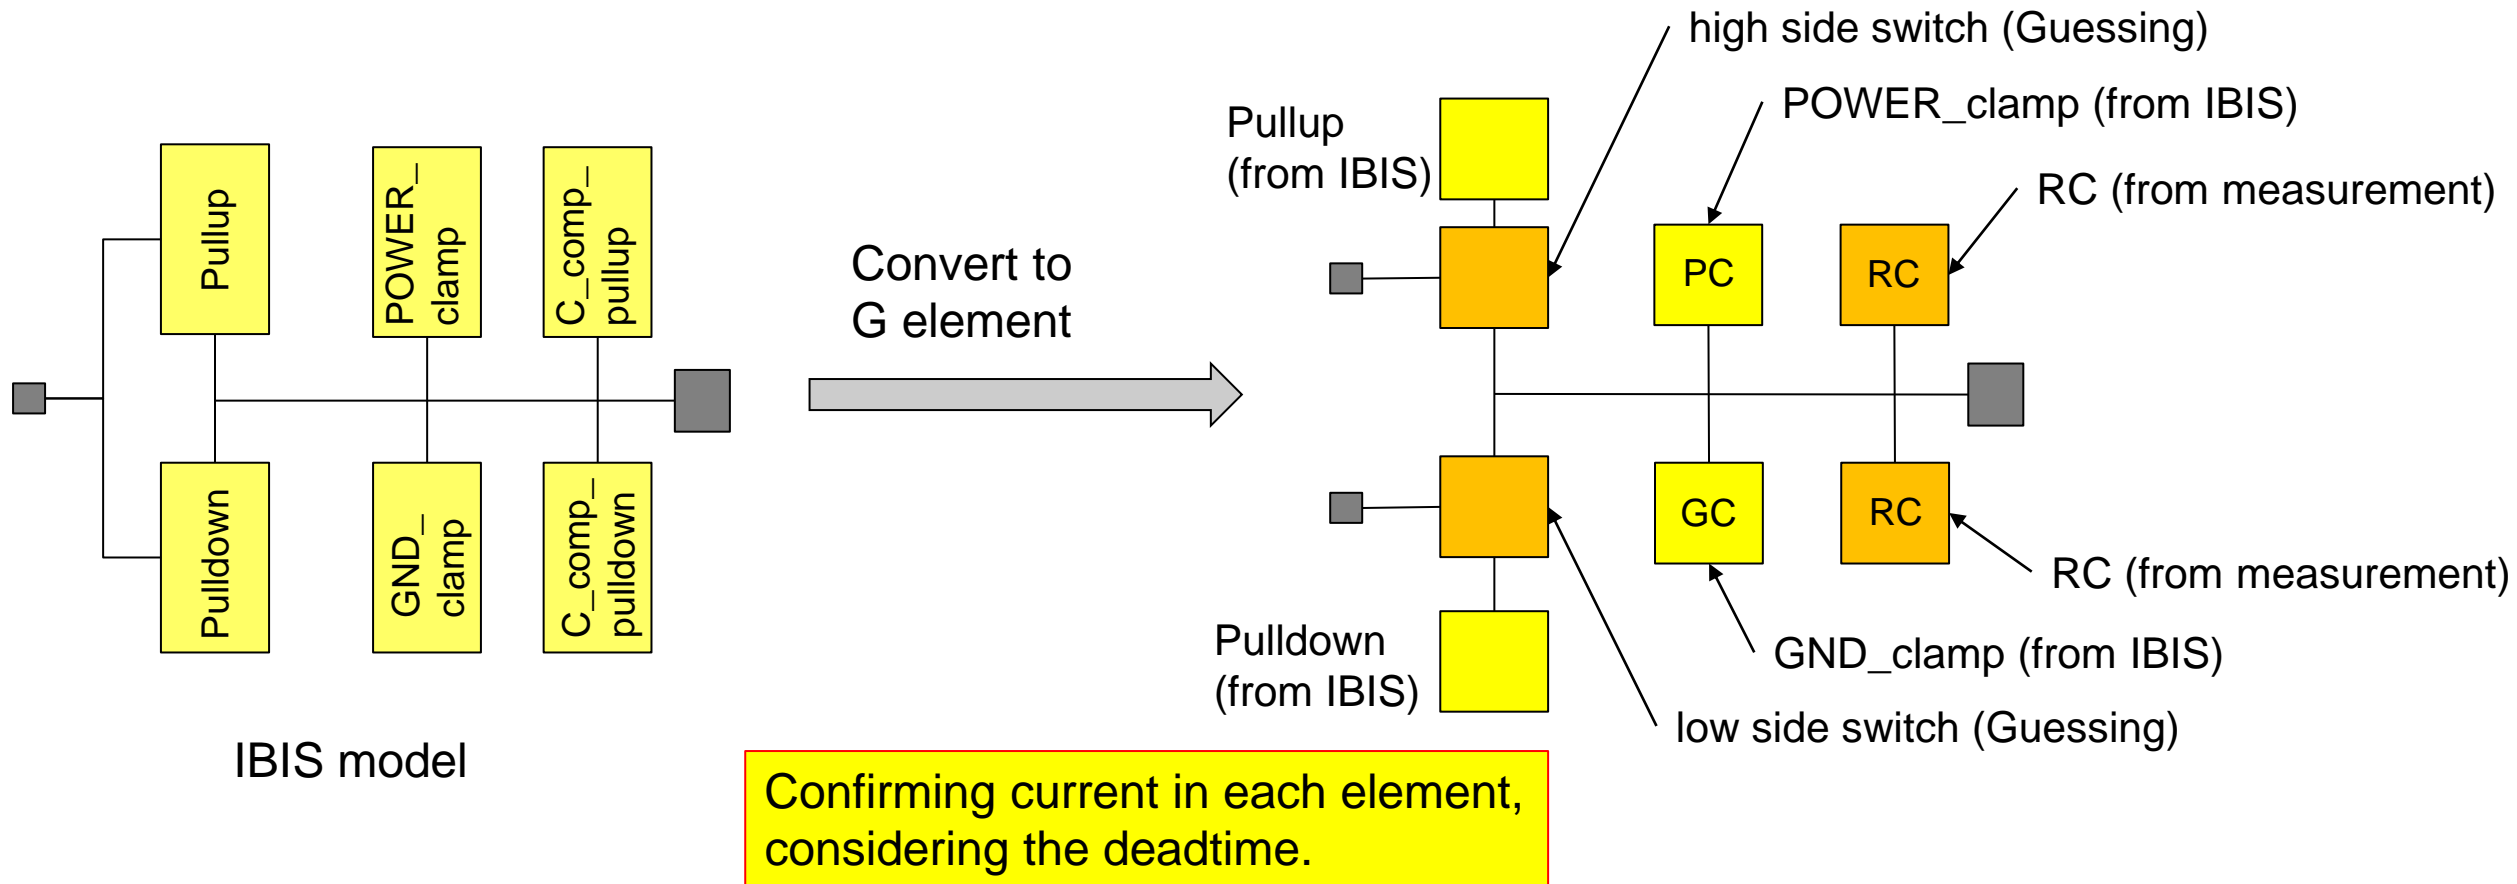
Pullup

POWER_ clamp

C_comp_ pullup

Pulldown

GND_ clamp

C_comp_ pulldown

IBIS model

Convert to G element

high side switch (Guessing)

POWER_clamp (from IBIS)

Pullup (from IBIS)

RC (from measurement)

PC

RC

GC

RC

RC (from measurement)

GND_clamp (from IBIS)

Pulldown (from IBIS)

low side switch (Guessing)

Confirming current in each element, considering the deadtime.